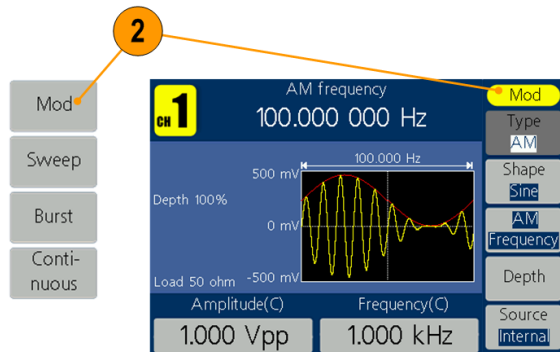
2

Mod

Sweep

Burst

Continuous

CH 1

AM frequency

100.000 000 Hz

Depth 100%

500 mV

100.000 Hz

0 mV

Load 50 ohm

-500 mV

Amplitude(C)

Frequency(C)

1.000 Vpp

1.000 kHz

Mod

Type
AM

Shape
Sine

AM
Frequency

Depth

Source
Internal